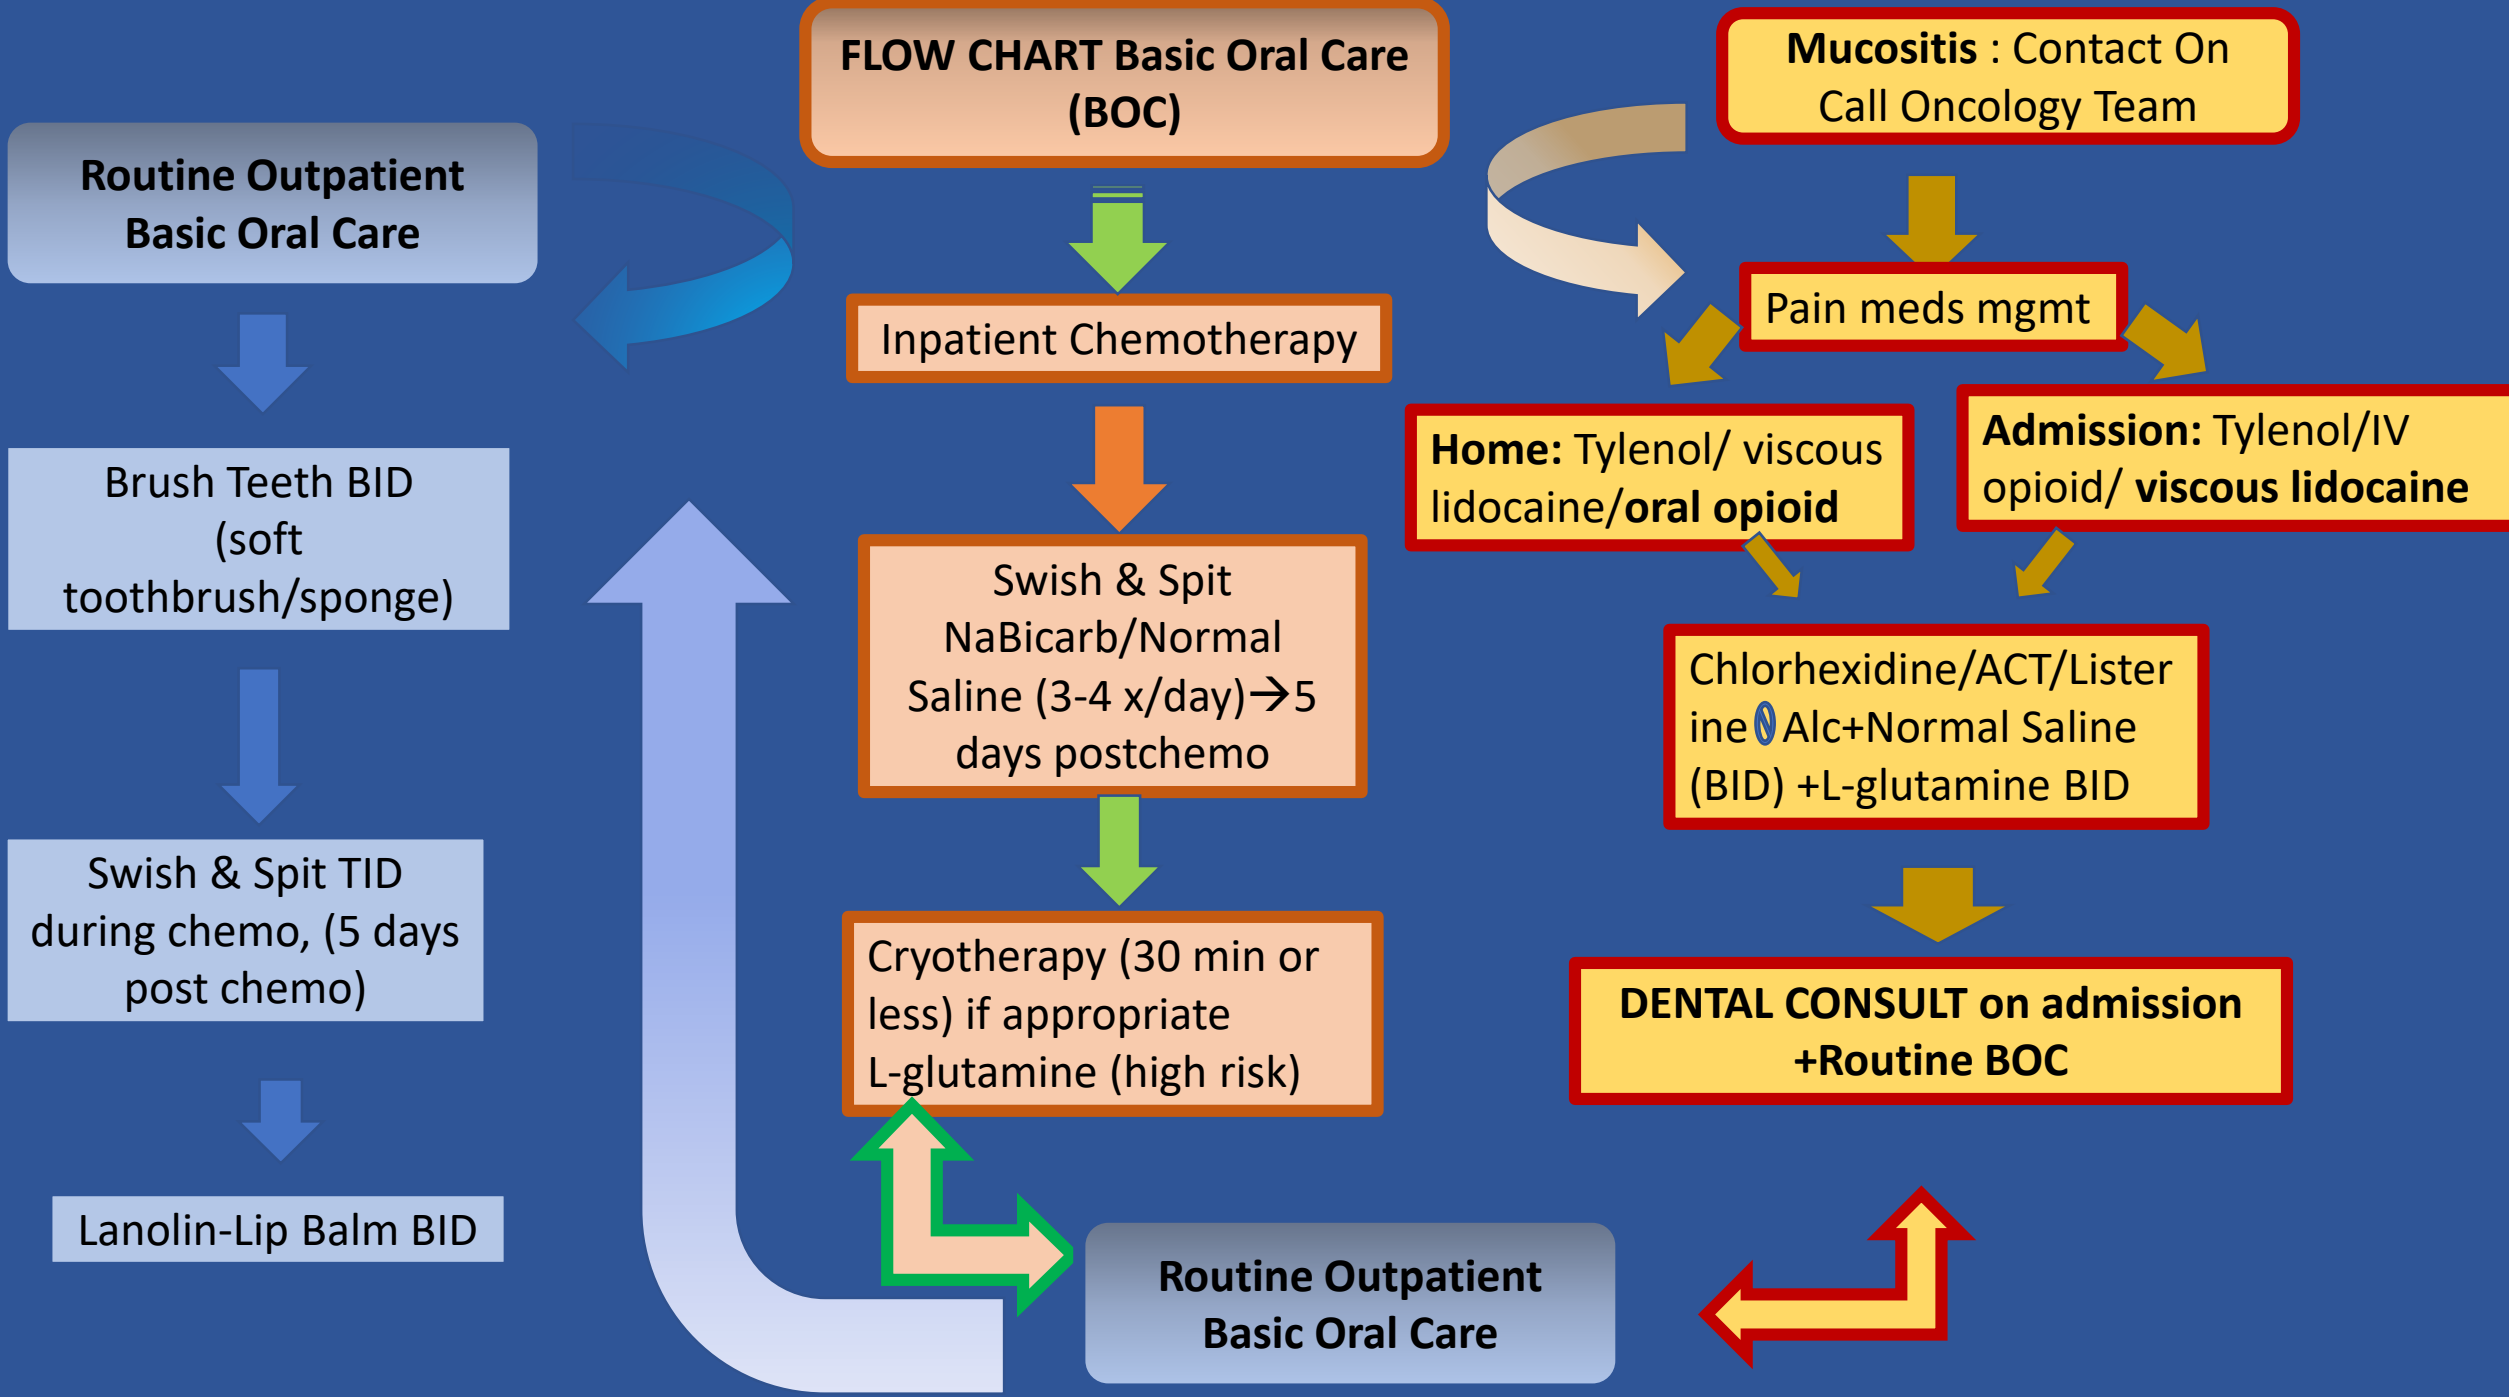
FLOW CHART Basic Oral Care (BOC)

Routine Outpatient Basic Oral Care

Brush Teeth BID (soft toothbrush/sponge)

Swish & Spit TID during chemo, (5 days post chemo)

Lanolin-Lip Balm BID

Inpatient Chemotherapy

Swish & Spit NaBicarb/Normal Saline (3-4 x/day)→5 days postchemo

Cryotherapy (30 min or less) if appropriate L-glutamine (high risk)

Routine Outpatient Basic Oral Care

Mucositis : Contact On Call Oncology Team

Pain meds mgmt

Home: Tylenol/ viscous lidocaine/oral opioid

Admission: Tylenol/IV opioid/ viscous lidocaine

Chlorhexidine/ACT/Listerine ⊘ Alc+Normal Saline (BID) +L-glutamine BID

DENTAL CONSULT on admission +Routine BOC